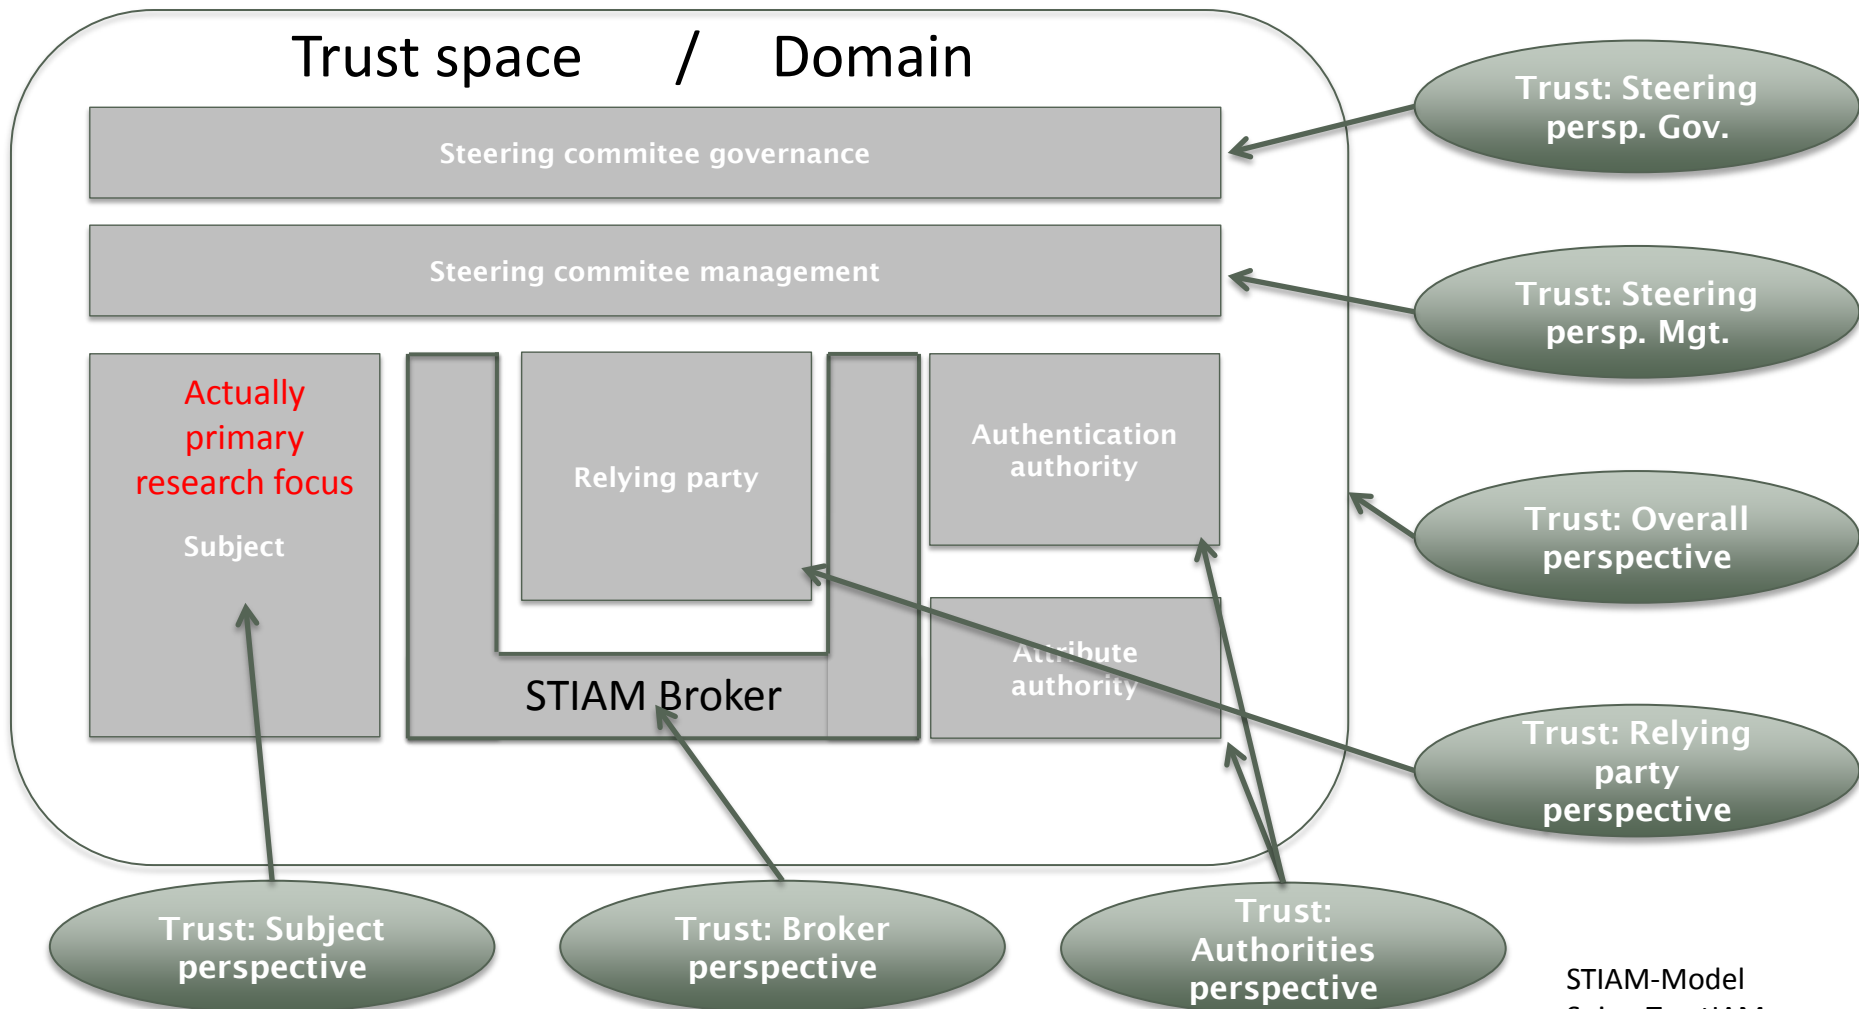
Trust space / Domain

Steering commitee governance

Steering commitee management

Actually primary research focus

Subject

Relying party

Authentication authority

Attribute authority

STIAM Broker

Trust: Steering persp. Gov.

Trust: Steering persp. Mgt.

Trust: Overall perspective

Trust: Relying party perspective

Trust: Subject perspective

Trust: Broker perspective

Trust: Authorities perspective

STIAM-Model

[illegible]